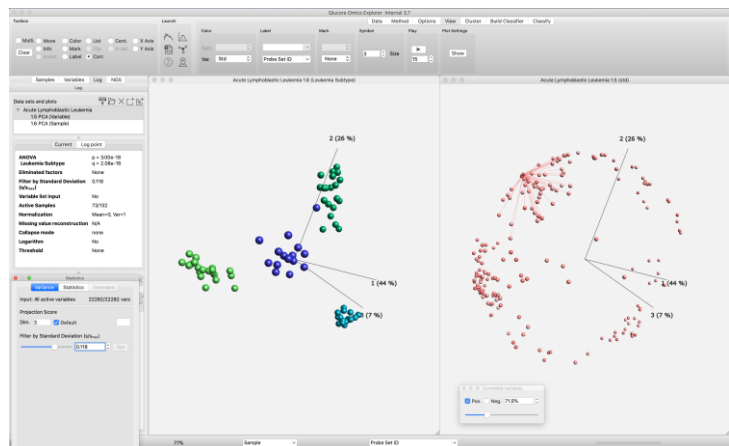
Qlucore Omics Explorer - Internal 3.7

Data Method Options View Cluster Build Classifier Classify

Toolbox

Multi Move Color Lss Cent. X Axis
Clear Info Mark Y Axis
Label Corr

Launch

Color

Var. Std

Label

Probe Set ID

Mark

None

Symbol

3 Size

Play

15

Plot Settings

Show

Samples Variables Log NGS

Log

Data sets and plots
Acute Lymphoblastic Leukemia
1.6 PCA (Variable)
1.6 PCA (Sample)

Current Log point

| ANOVA | p = 3.00e-18 |
|---|---|
| Leukemia Subtype | q = 2.08e-16 |
| Eliminated factors | None |
| Filter by Standard Deviation (σ/σmax) | 0.118 |
| Variable list input | No |
| Active Samples | 73/102 |
| Normalization | Mean=0, Var=1 |
| Missing value reconstruction | N/A |
| Collapse mode | none |
| Logarithm | No |
| Threshold | None |

Statistics

Variance Statistics Estimated

Input: All active variables 22282/22282 vars

Projection Score

Dim. 3 Default

Filter by Standard Deviation (σ/σmax)

0.118

Acute Lymphoblastic Leukemia 1.6 (Leukemia Subtype)

2 (26 %)

1 (44 %)

3 (7 %)

Acute Lymphoblastic Leukemia 1.6 (std)

2 (26 %)

1 (44 %)

3 (7 %)

Correlated Variables

Pos. Neg. 71.0%

77%

Sample

Probe Set ID